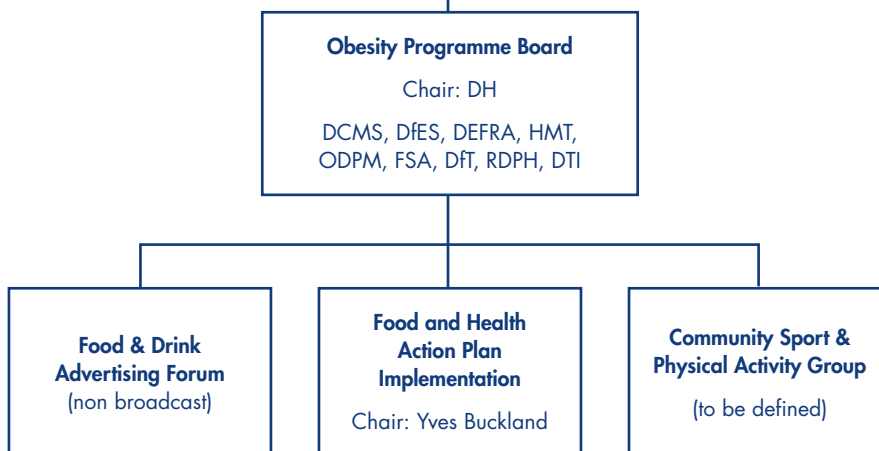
Obesity Programme Board

Chair: DH

DCMS, DfES, DEFRA, HMT, ODPM, FSA, DfT, RDPH, DTI

Food & Drink Advertising Forum
(non broadcast)

Food and Health Action Plan Implementation

Chair: Yves Buckland

Community Sport & Physical Activity Group

(to be defined)